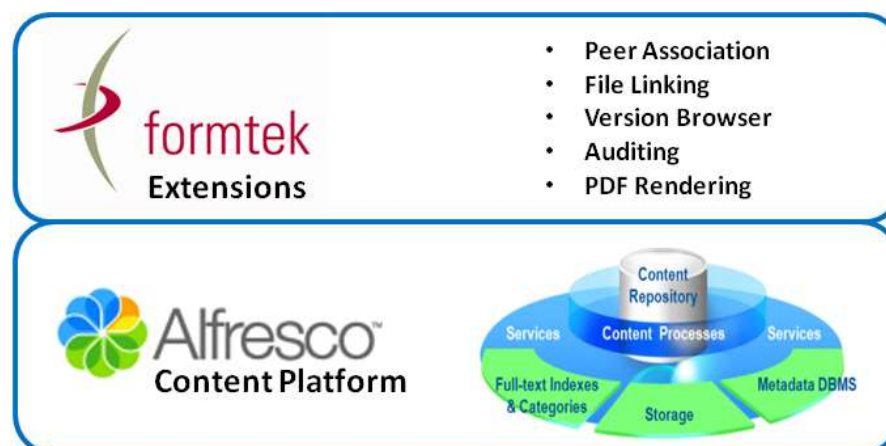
formtek
Extensions

- Peer Association
- File Linking
- Version Browser
- Auditing
- PDF Rendering

Alfresco™
Content Platform

Content Repository
Services
Content Processes
Services
Full-text Indexes & Categories
Storage
Metadata DBMS